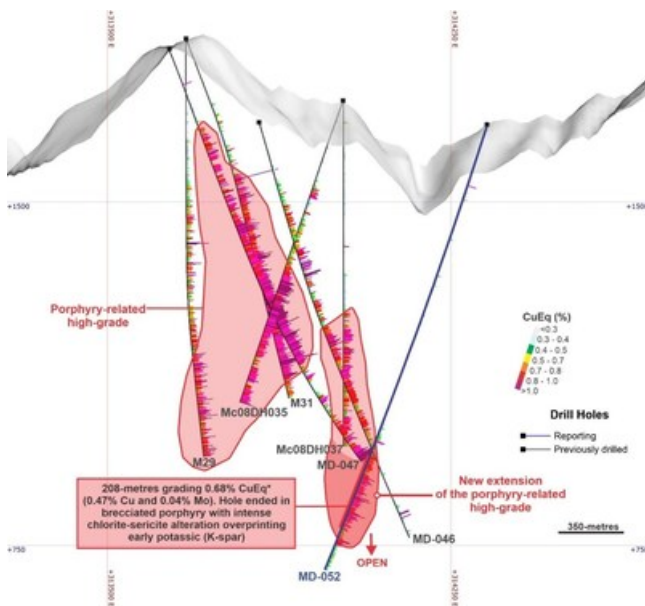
+1500

+150

Porphyry-related high-grade

CuEq (%)
<0.3
0.3 - 0.4
0.4 - 0.5
0.5 - 0.7
0.7 - 0.8
0.8 - 1.0
>1.0

Drill Holes
Reporting
Previously drilled

M31
Mc08DH035
Mc08DH037
MD-047
M29

208-metres grading 0.68% CuEq* (0.47% Cu and 0.04% Mo). Hole ended in brecciated porphyry with intense chlorite-sericite alteration overprinting early potassic (K-spar)

New extension of the porphyry-related high-grade

350-metres

+750

+75

MD-046

OPEN

MD-052